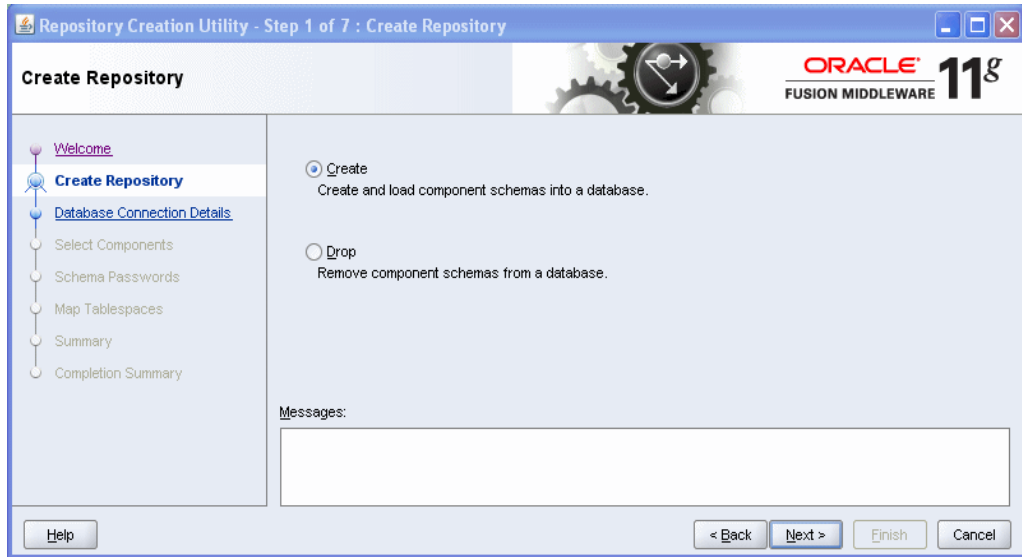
Repository Creation Utility - Step 1 of 7 : Create Repository

Create Repository

ORACLE
FUSION MIDDLEWARE
$11^g$

Welcome
Create Repository
Database Connection Details
Select Components
Schema Passwords
Map Tablespaces
Summary
Completion Summary

Create
Create and load component schemas into a database.

Drop
Remove component schemas from a database.

Messages:

Help

< Back
Next >
Finish
Cancel